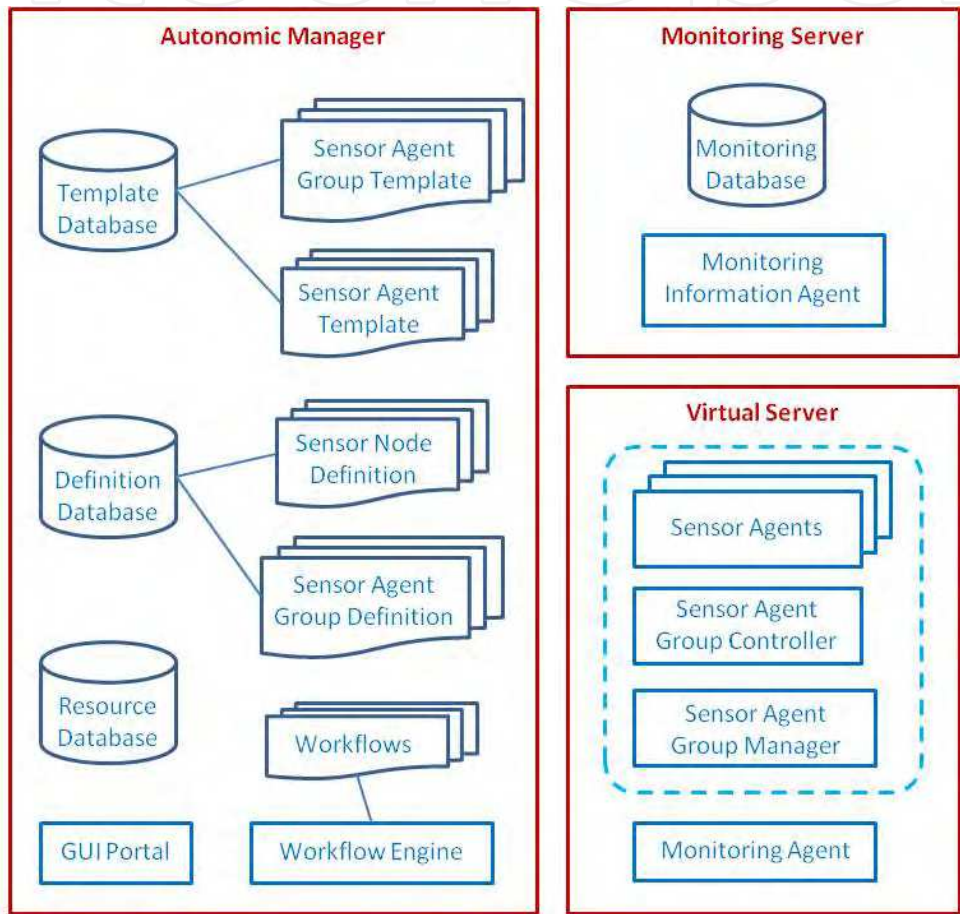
Autonomic Manager

Template Database

Sensor Agent Group Template

Sensor Agent Template

Definition Database

Sensor Node Definition

Sensor Agent Group Definition

Resource Database

Workflows

GUI Portal

Workflow Engine

Monitoring Server

Monitoring Database

Monitoring Information Agent

Virtual Server

Sensor Agents

Sensor Agent Group Controller

Sensor Agent Group Manager

Monitoring Agent